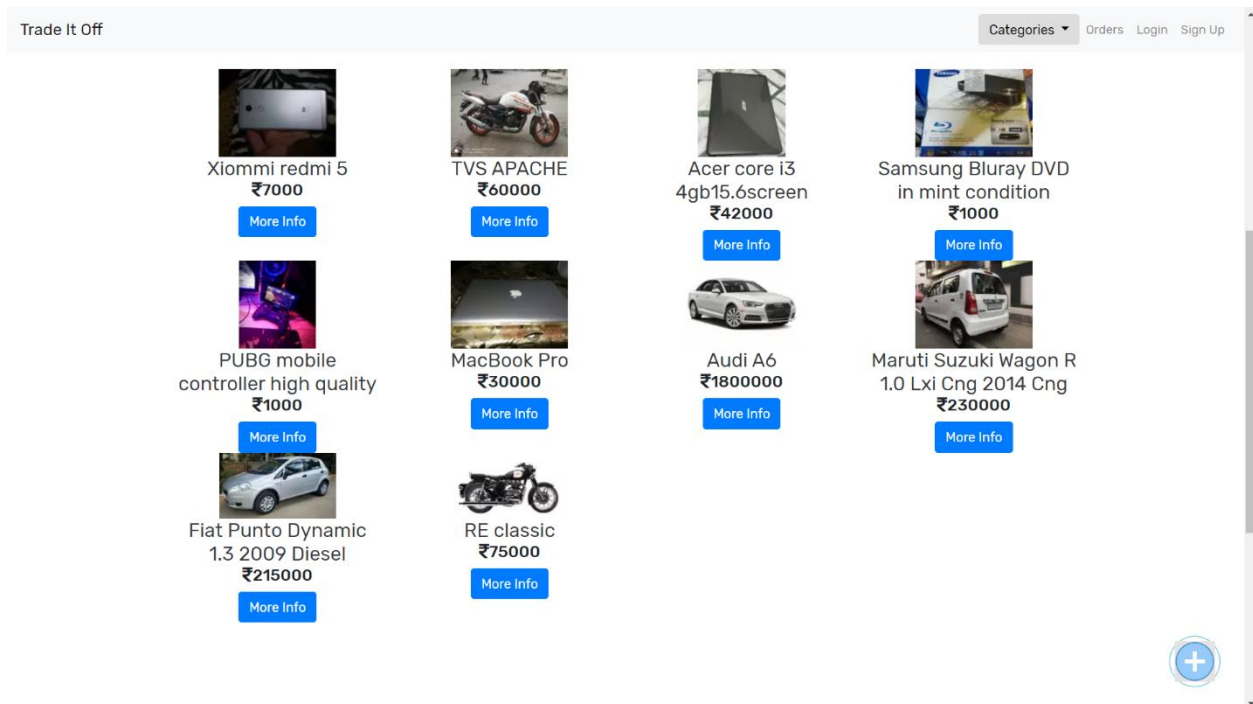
Trade It Off

Categories Orders Login Sign Up

Xiommi redmi 5
₹7000
More Info

TVS APACHE
₹60000
More Info

Acer core i3 4gb15.6screen
₹42000
More Info

Samsung Bluray DVD in mint condition
₹1000
More Info

PUBG mobile controller high quality
₹1000
More Info

MacBook Pro
₹30000
More Info

Audi A6
₹1800000
More Info

Maruti Suzuki Wagon R 1.0 Lxi Cng 2014 Cng
₹230000
More Info

Fiat Punto Dynamic 1.3 2009 Diesel
₹215000
More Info

RE classic
₹75000
More Info